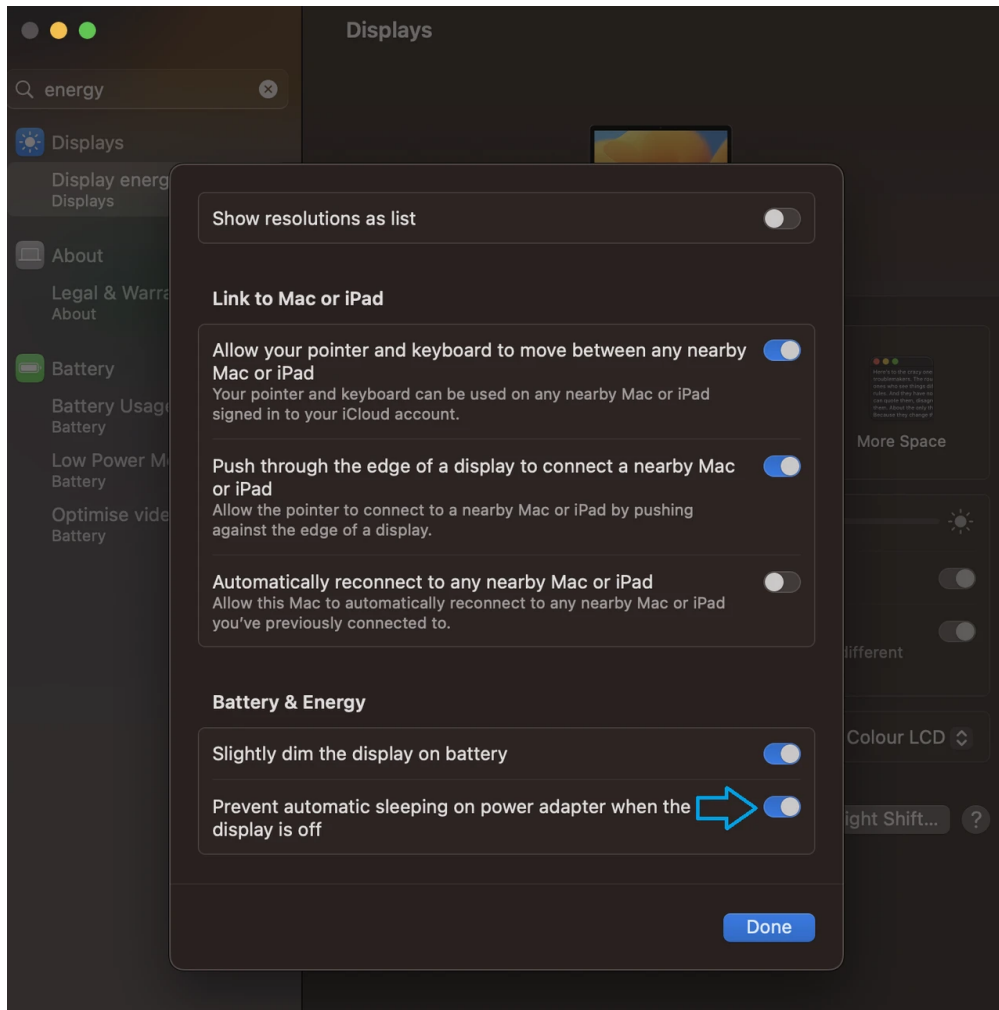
energy

Displays

Display energ
Displays

About

Legal & Warra
About

Battery

Battery Usag
Battery

Low Power M
Battery

Optimise vide
Battery

Displays

More Space

ifferent

Colour LCD

ight Shift...

?

Show resolutions as list

Link to Mac or iPad

Allow your pointer and keyboard to move between any nearby Mac or iPad
Your pointer and keyboard can be used on any nearby Mac or iPad signed in to your iCloud account.

Push through the edge of a display to connect a nearby Mac or iPad
Allow the pointer to connect to a nearby Mac or iPad by pushing against the edge of a display.

Automatically reconnect to any nearby Mac or iPad
Allow this Mac to automatically reconnect to any nearby Mac or iPad you've previously connected to.

Battery & Energy

Slightly dim the display on battery

Prevent automatic sleeping on power adapter when the display is off

Done